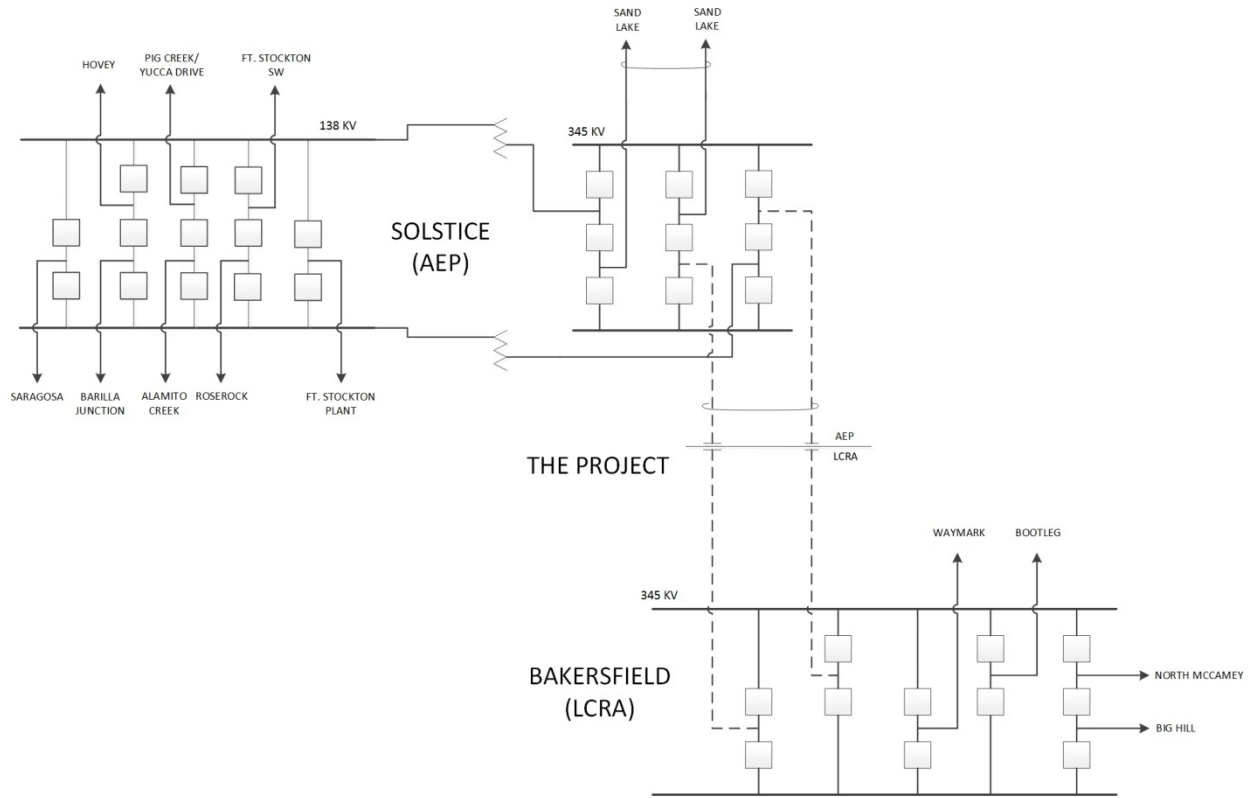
SAND LAKE

SAND LAKE

HOVEY

PIG CREEK/ YUCCA DRIVE

FT. STOCKTON SW

138 KV

345 KV

SOLSTICE (AEP)

SARAGOSA

BARILLA JUNCTION

ALAMITO CREEK

ROSEROCK

FT. STOCKTON PLANT

AEP

LCRA

THE PROJECT

WAYMARK

BOOTLEG

345 KV

BAKERSFIELD (LCRA)

NORTH MCCAMEY

BIG HILL